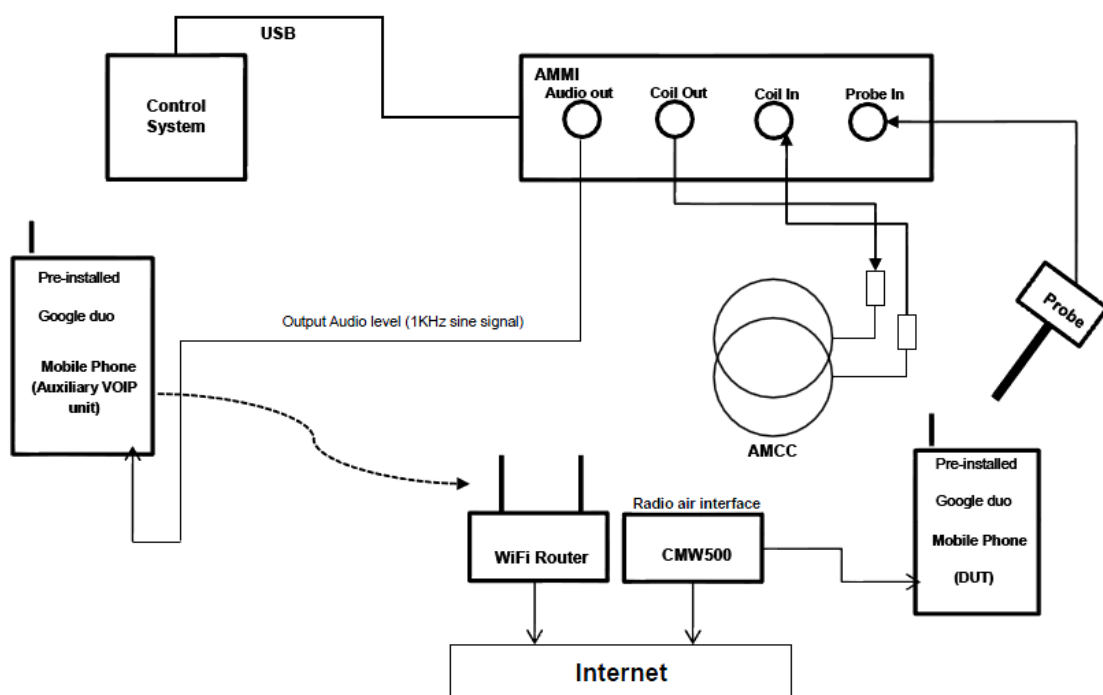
USB

Control System

AMMI

Audio out

Coil Out

Coil In

Probe In

Pre-installed

Google duo

Mobile Phone (Auxiliary VOIP unit)

Output Audio level (1KHz sine signal)

Probe

AMCC

Pre-installed

Google duo

Mobile Phone

(DUT)

Radio air interface

WiFi Router

CMW500

Internet